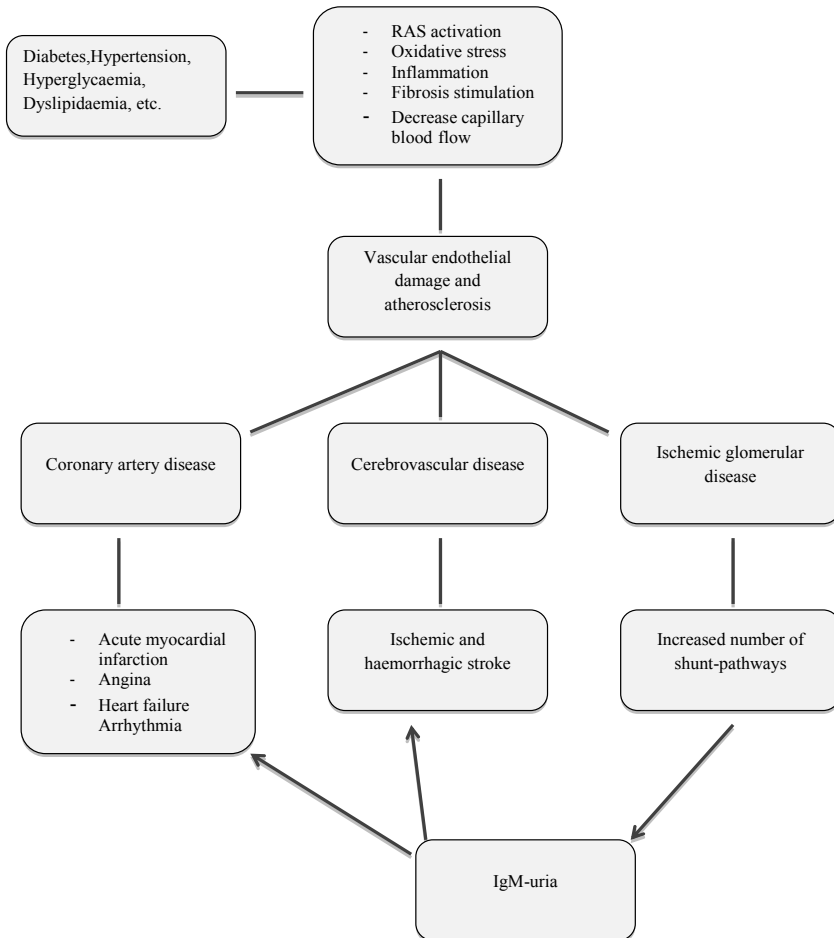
Diabetes,Hypertension, Hyperglycaemia, Dyslipidaemia, etc.

- RAS activation
- Oxidative stress
- Inflammation
- Fibrosis stimulation
- Decrease capillary blood flow

Vascular endothelial damage and atherosclerosis

Coronary artery disease

Cerebrovascular disease

Ischemic glomerular disease

- Acute myocardial infarction
- Angina
- Heart failure Arrhythmia

Ischemic and haemorrhagic stroke

Increased number of shunt-pathways

IgM-uria